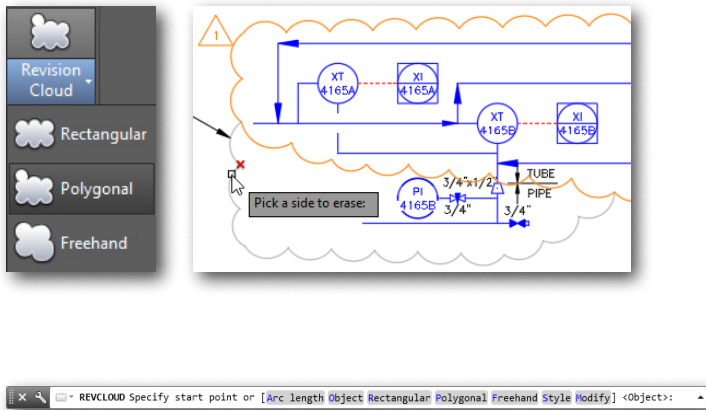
Revision Cloud

Rectangular

Polygonal

Freehand

1

XT 4165A

XI 4165A

XT 4165B

XI 4165B

PI 4165B

3/4"x1/2"

3/4"

3/4"

TUBE

PIPE

Pick a side to erase:

REVCLOUD Specify start point or [Arc length Object Rectangular Polygonal Freehand Style Modify] <Object>: